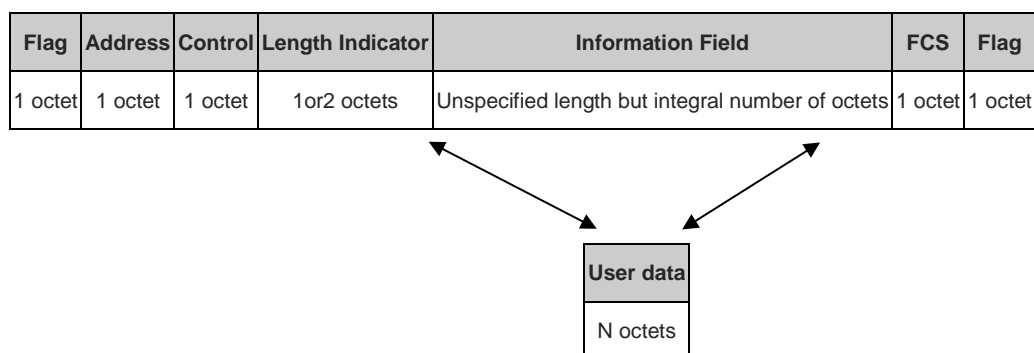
| Flag | Address | Control | Length Indicator | Information Field | FCS | Flag |
|---|---|---|---|---|---|---|
| 1 octet | 1 octet | 1 octet | 1or2 octets | Unspecified length but integral number of octets | 1 octet | 1 octet |

| User data |
|---|
| N octets |